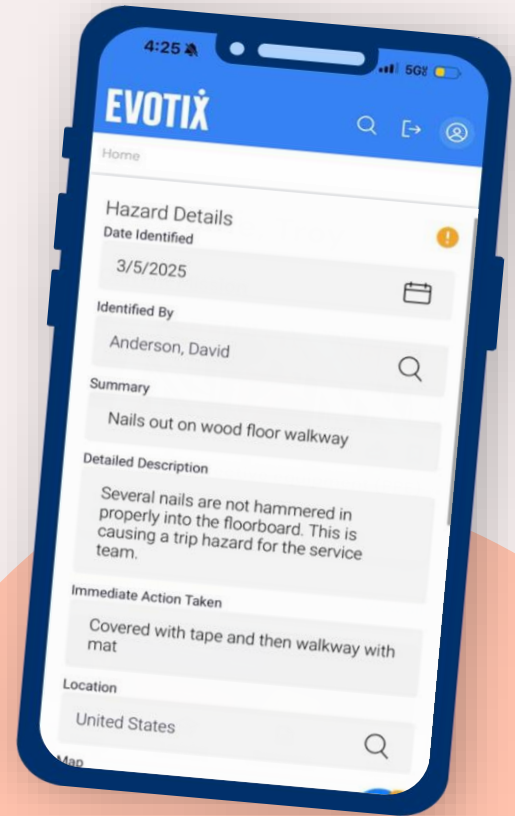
4:25
5G
EVOTIX
Home

Hazard Details
Date Identified
3/5/2025
Identified By
Anderson, David
Summary
Nails out on wood floor walkway
Detailed Description
Several nails are not hammered in properly into the floorboard. This is causing a trip hazard for the service team.
Immediate Action Taken
Covered with tape and then walkway with mat
Location
United States
Map